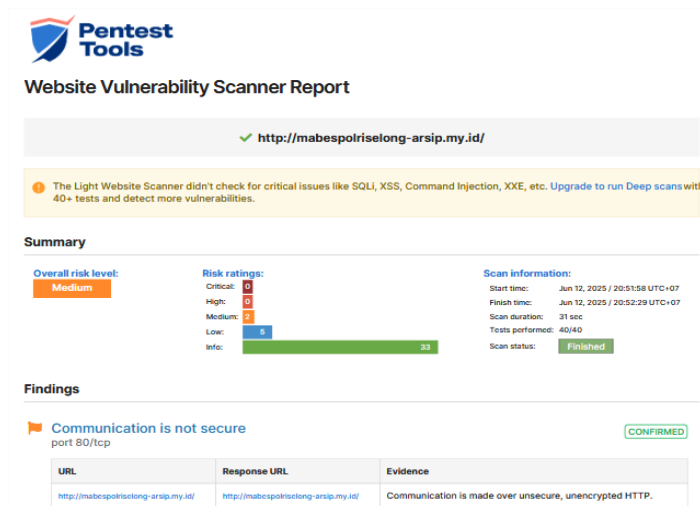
Pentest Tools

Website Vulnerability Scanner Report

http://mabespolriselong-arsip.my.id/

The Light Website Scanner didn't check for critical issues like SQLi, XSS, Command Injection, XXE, etc. Upgrade to run Deep scans wit 40+ tests and detect more vulnerabilities.

Summary

Overall risk level:
Medium

Risk ratings:
Critical: 0
High: 0
Medium: 2
Low: 5
Info: 33

Scan information:
Start time: Jun 12, 2025 / 20:51:58 UTC+07
Finish time: Jun 12, 2025 / 20:52:29 UTC+07
Scan duration: 31 sec
Tests performed: 40/40
Scan status: Finished

Findings

Communication is not secure
port 80/tcp

CONFIRMED

| URL | Response URL | Evidence |
|---|---|---|
| http://mabespolriselong-arsip.my.id/ | http://mabespolriselong-arsip.my.id/ | Communication is made over unsecure, unencrypted HTTP. |